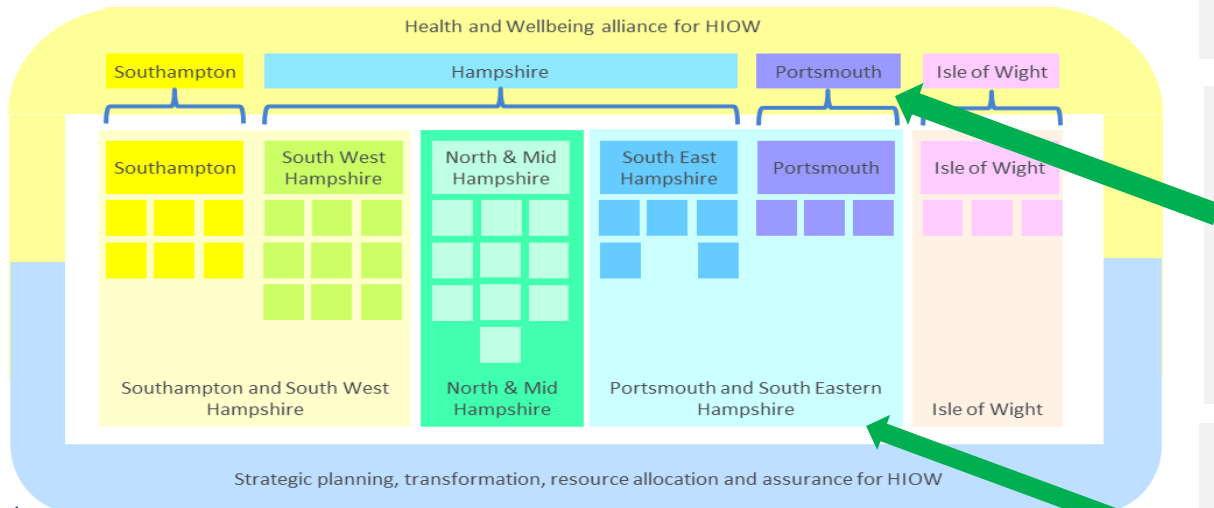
Health and Wellbeing alliance for HIOW

Southampton

Hampshire

Portsmouth

Isle of Wight

Southampton

South West Hampshire

North & Mid Hampshire

South East Hampshire

Portsmouth

Isle of Wight

Southampton and South West Hampshire

North & Mid Hampshire

Portsmouth and South Eastern Hampshire

Isle of Wight

Strategic planning, transformation, resource allocation and assurance for HIOW